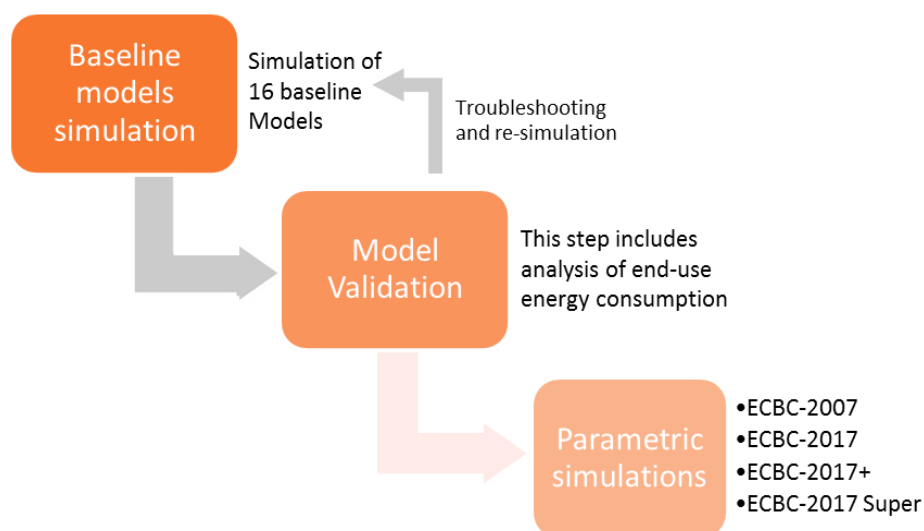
Baseline models simulation

Simulation of 16 baseline Models

Troubleshooting and re-simulation

Model Validation

This step includes analysis of end-use energy consumption

Parametric simulations

•ECBC-2007
•ECBC-2017
•ECBC-2017+
•ECBC-2017 Super